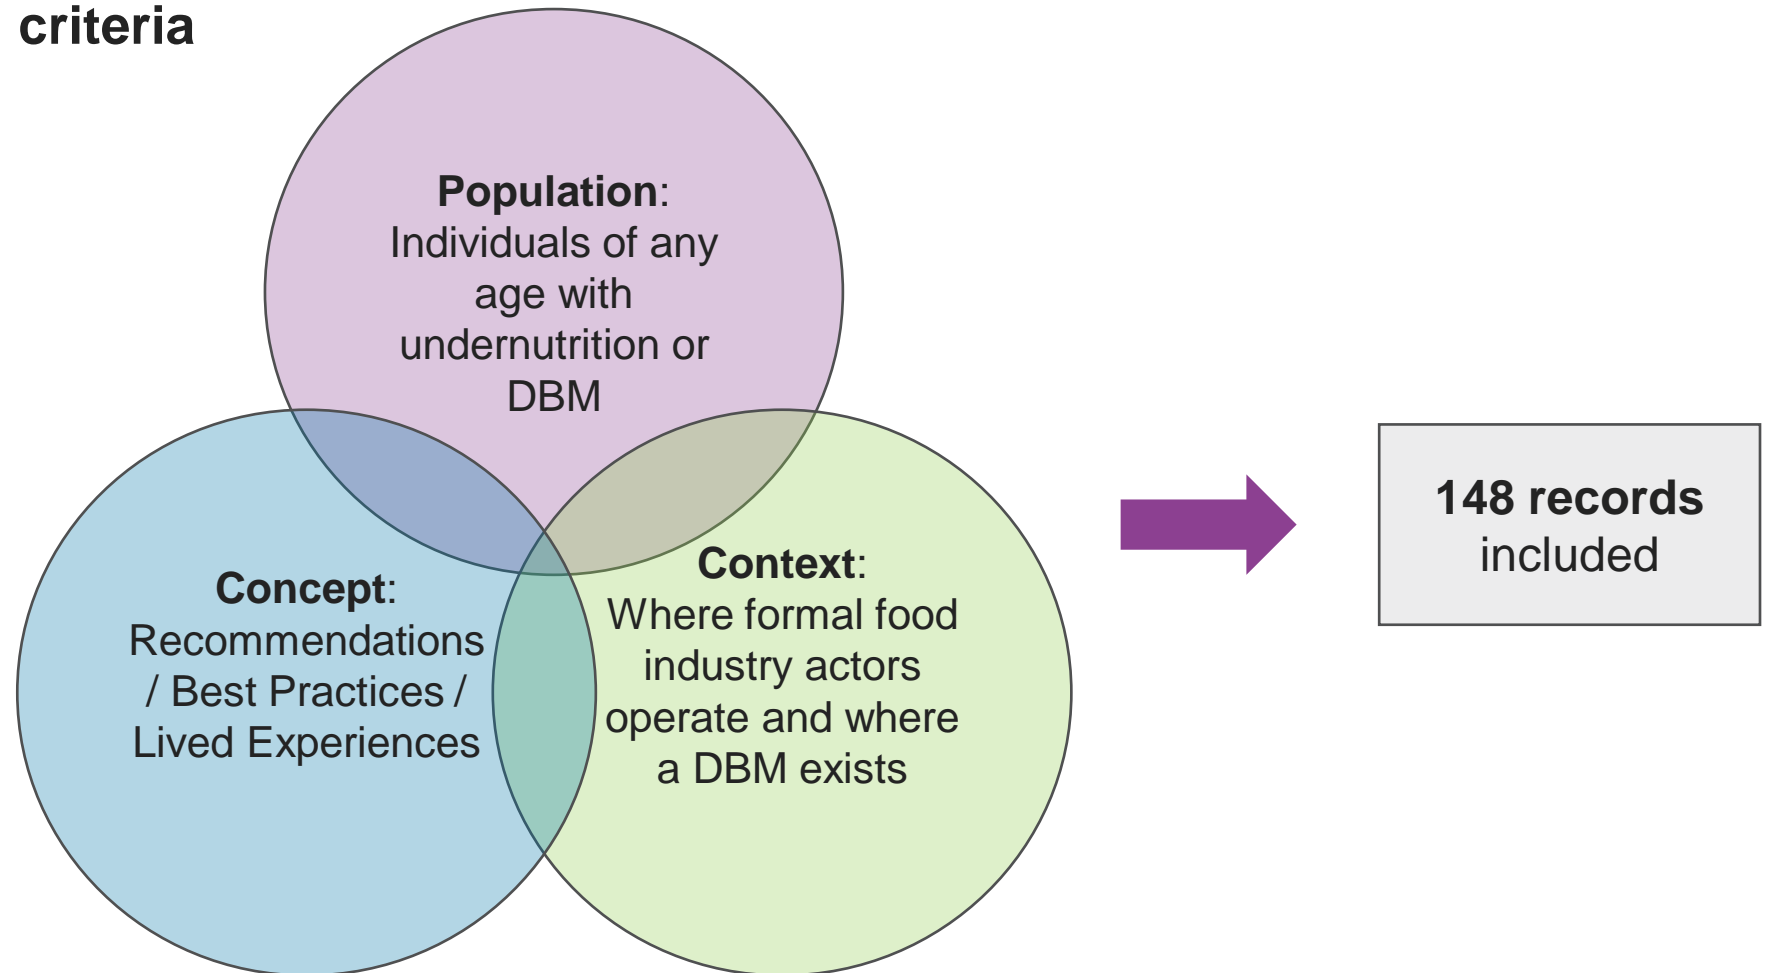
criteria

Population: Individuals of any age with undernutrition or DBM

Concept: Recommendations / Best Practices / Lived Experiences

Context: Where formal food industry actors operate and where a DBM exists

148 records included